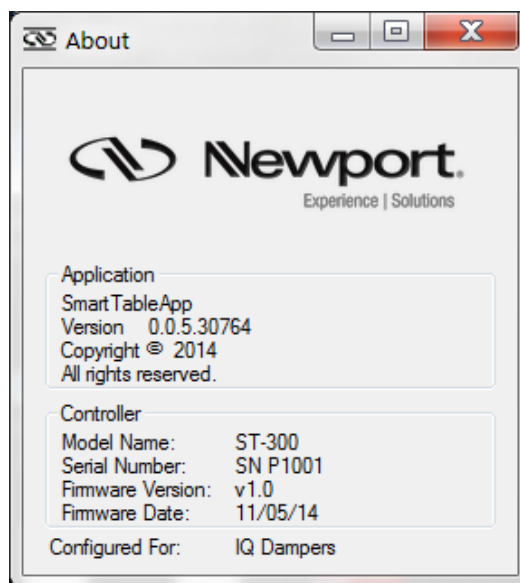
About

Newport.
Experience | Solutions

Application
SmartTableApp
Version 0.0.5.30764
Copyright © 2014
All rights reserved.

Controller
Model Name: ST-300
Serial Number: SN P1001
Firmware Version: v1.0
Firmware Date: 11/05/14

Configured For: IQ Dampers